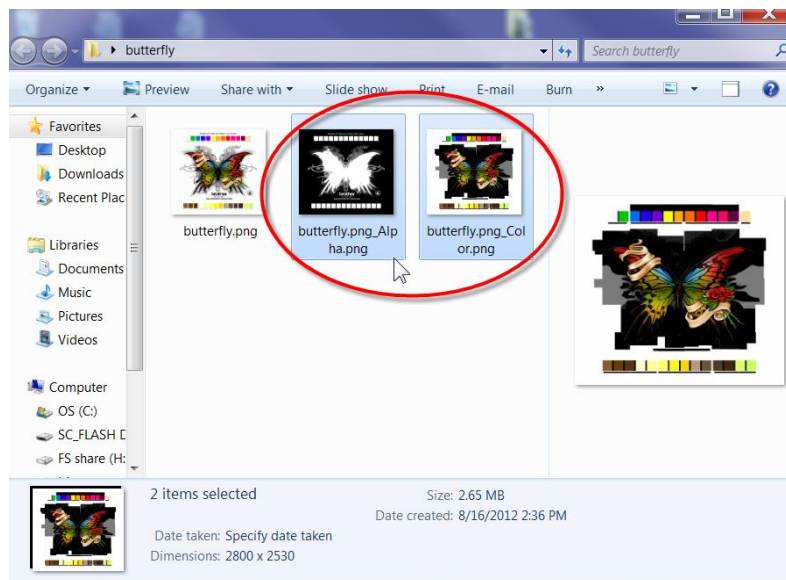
butterfly

Search butterfly

Organize ▾ Preview Share with ▾ Slide show Print E-mail Burn »

Favorites
Desktop
Downloads
Recent Plac

Libraries
Documents
Music
Pictures
Videos

Computer
OS (C:)
SC_FLASH D
FS share (H:

butterfly.png

butterfly.png_Alpha.png

butterfly.png_Color.png

2 items selected
Size: 2.65 MB
Date created: 8/16/2012 2:36 PM
Date taken: Specify date taken
Dimensions: 2800 x 2530